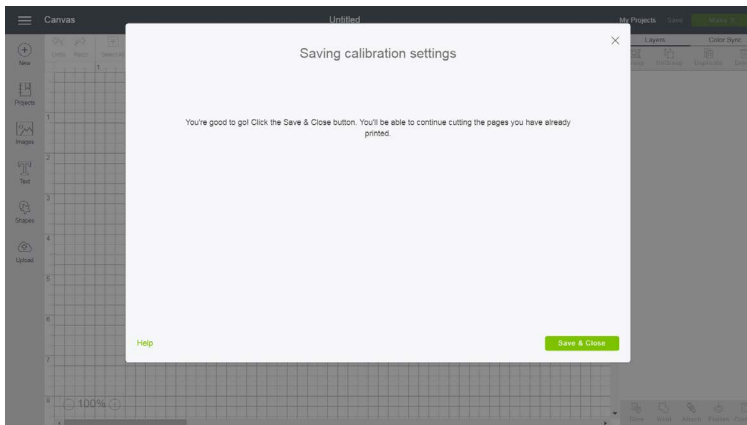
Canvas

Untitled

My Projects Save Make It

New

Projects

Images

Text

Shapes

Upload

Undo Redo Deselect

Layers Color Sync

1 2 3 4 5 6 7 8 9

100%

Saving calibration settings

You're good to go! Click the Save & Close button. You'll be able to continue cutting the pages you have already printed.

Help

Save & Close